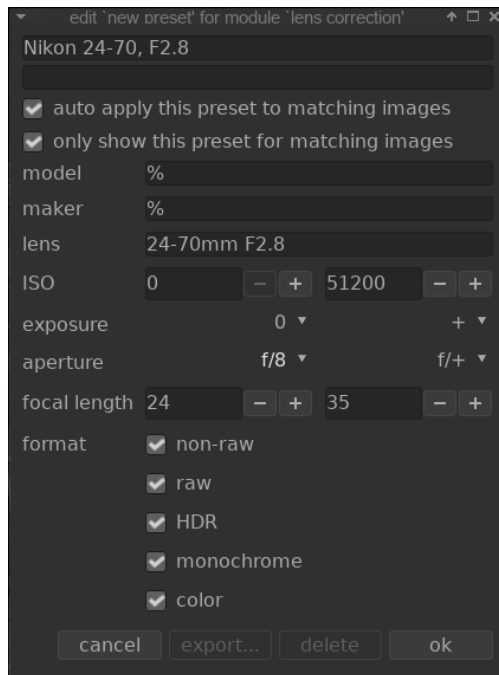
edit `new preset' for module `lens correction'

Nikon 24-70, F2.8

auto apply this preset to matching images

only show this preset for matching images

model %

maker %

lens 24-70mm F2.8

ISO 0 − + 51200 − +

exposure 0 ▾ + ▾

aperture f/8 ▾ f/+ ▾

focal length 24 − + 35 − +

format non-raw

raw

HDR

monochrome

color

cancel export... delete ok